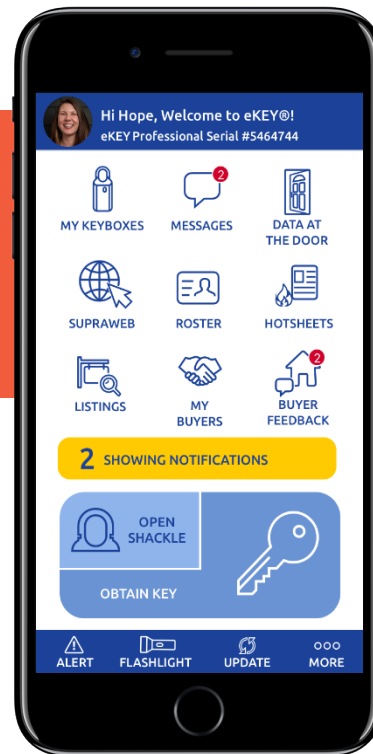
Hi Hope, Welcome to eKEY®!
eKEY Professional Serial #5464744

MY KEYBOXES

2
MESSAGES

DATA AT THE DOOR

SUPRAWEB

ROSTER

HOTSHEETS

LISTINGS

MY BUYERS

2
BUYER FEEDBACK

2 SHOWING NOTIFICATIONS

OPEN SHACKLE

OBTAIN KEY

ALERT

FLASHLIGHT

UPDATE

MORE